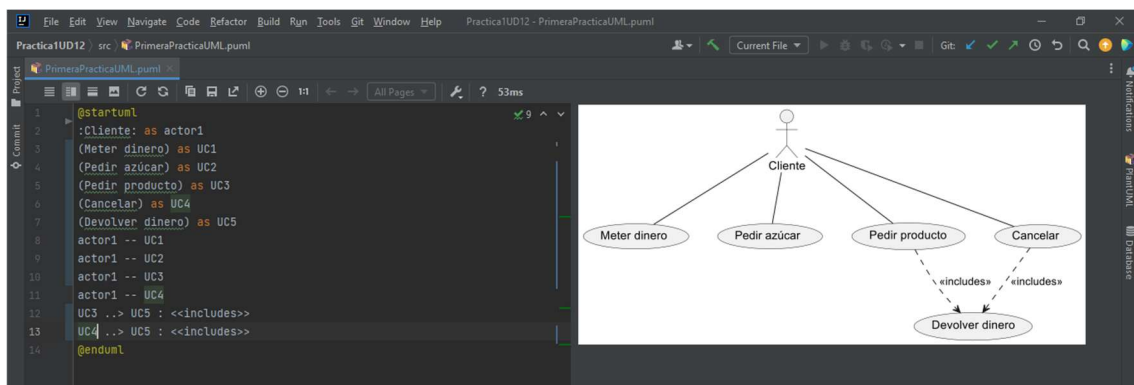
File Edit View Navigate Code Refactor Build Run Tools Git Window Help Practica1UD12 - PrimeraPracticaUML.puml

Practica1UD12 〉 src 〉 PrimeraPracticaUML.puml

Current File ▾ Git:

Project Commit

PrimeraPracticaUML.puml ×

1:1 All Pages ? 53ms

1 @startuml
2 :Cliente: as actor1
3 (Meter dinero) as UC1
4 (Pedir azúcar) as UC2
5 (Pedir producto) as UC3
6 (Cancelar) as UC4
7 (Devolver dinero) as UC5
8 actor1 -- UC1
9 actor1 -- UC2
10 actor1 -- UC3
11 actor1 -- UC4
12 UC3 ..> UC5 : <<includes>>
13 UC4 ..> UC5 : <<includes>>
14 @enduml

✓9 ^ ˅

Cliente

Meter dinero

Pedir azúcar

Pedir producto

Cancelar

«includes»

«includes»

Devolver dinero

Notifications PlantUML Database